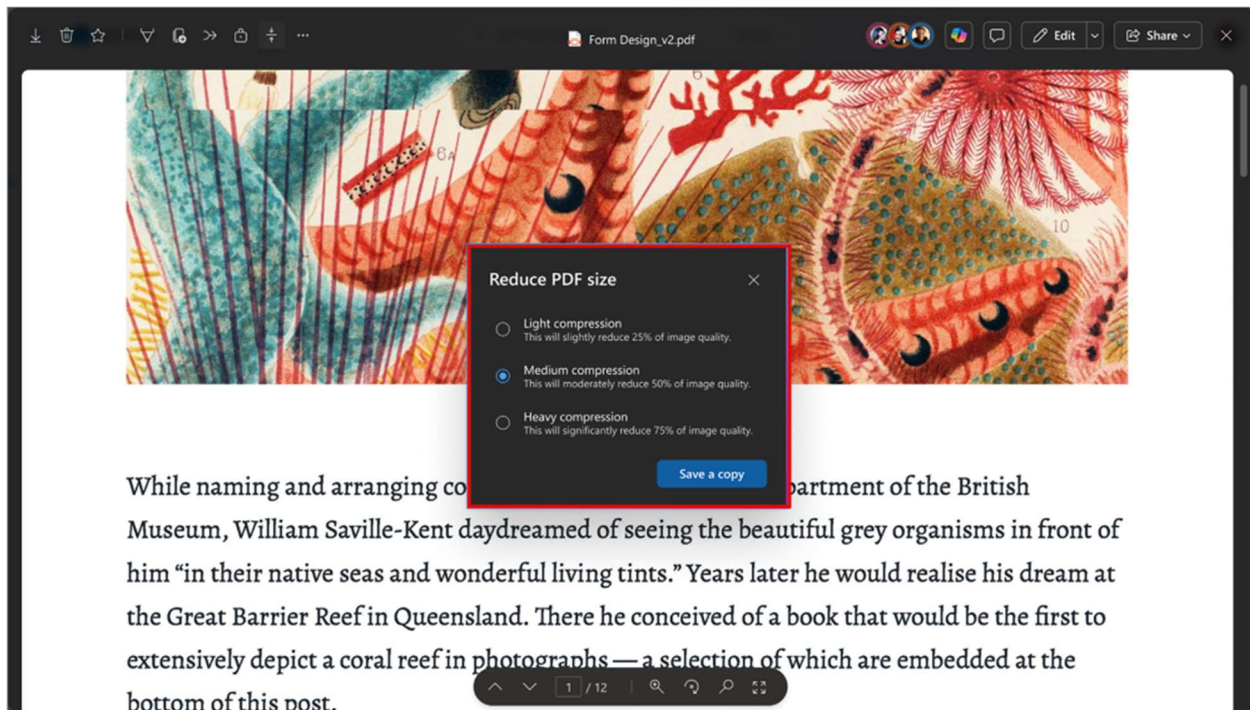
Form Design_v2.pdf

Edit

Share

6A

10

Reduce PDF size

Light compression
This will slightly reduce 25% of image quality.

Medium compression
This will moderately reduce 50% of image quality.

Heavy compression
This will significantly reduce 75% of image quality.

Save a copy

While naming and arranging co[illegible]partment of the British Museum, William Saville-Kent daydreamed of seeing the beautiful grey organisms in front of him "in their native seas and wonderful living tints." Years later he would realise his dream at the Great Barrier Reef in Queensland. There he conceived of a book that would be the first to extensively depict a coral reef in photographs — a selection of which are embedded at the bottom of this post.

1 / 12